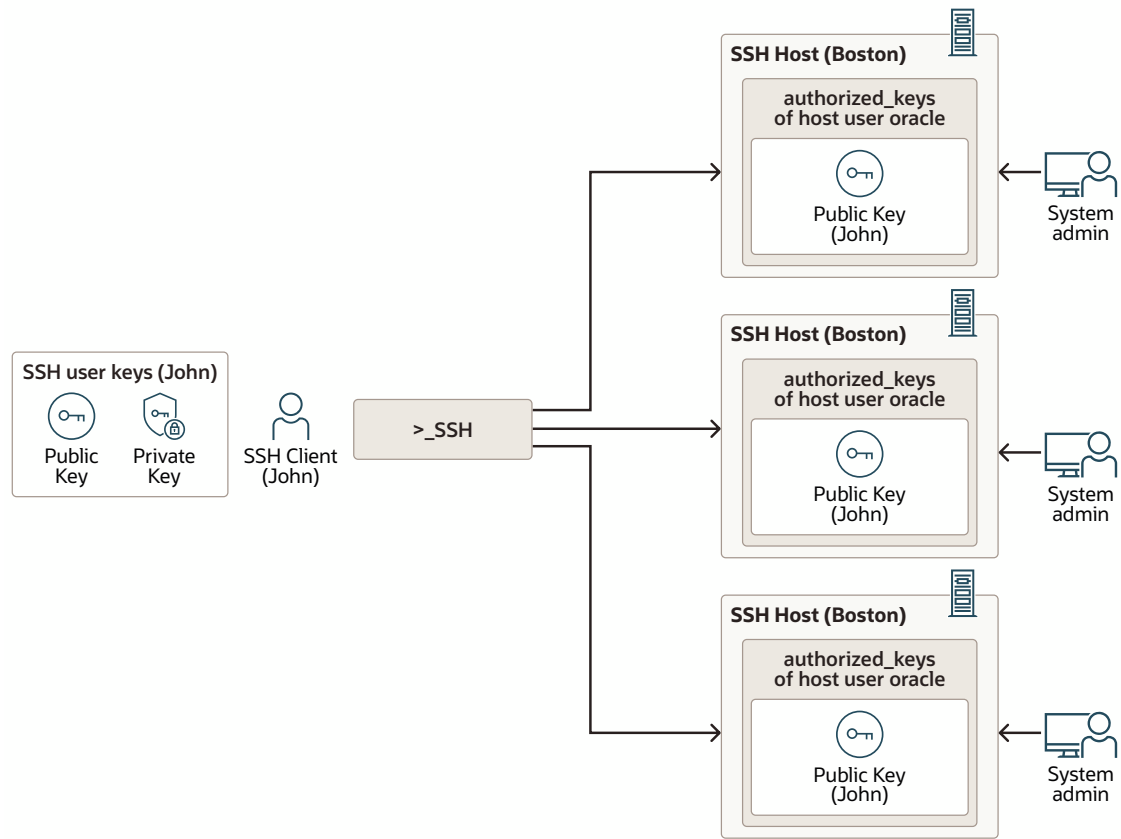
SSH user keys (John)

Public Key

Private Key

SSH Client (John)

>_SSH

SSH Host (Boston)

authorized_keys of host user oracle

Public Key (John)

System admin

SSH Host (Boston)

authorized_keys of host user oracle

Public Key (John)

System admin

SSH Host (Boston)

authorized_keys of host user oracle

Public Key (John)

System admin